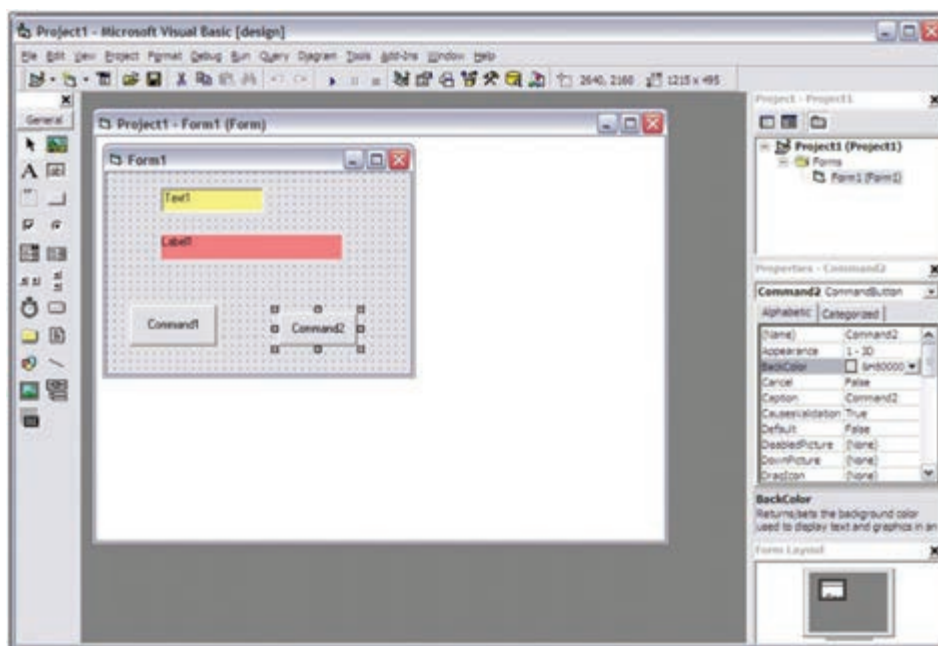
Project1 - Microsoft Visual Basic [design]

File Edit View Project Format Debug Run Query Diagram Tools Add-Ins Window Help

2640, 2160 1215 x 495

General

Project1 - Form1 (Form)

Form1

Text1

Label1

Command1

Command2

Project - Project1

Project1 (Project1)
Forms
Form1 (Form1)

Properties - Command2

Command2 CommandButton

Alphabetic | Categorized

| | |
|---|---|
| (Name) | Command2 |
| Appearance | 1 - 3D |
| BackColor | &H8000 |
| Cancel | False |
| Caption | Command2 |
| CausesValidation | True |
| Default | False |
| DisabledPicture | (None) |
| DownPicture | (None) |
| DragIcon | (None) |

BackColor
Returns/sets the background color used to display text and graphics in an

Form Layout